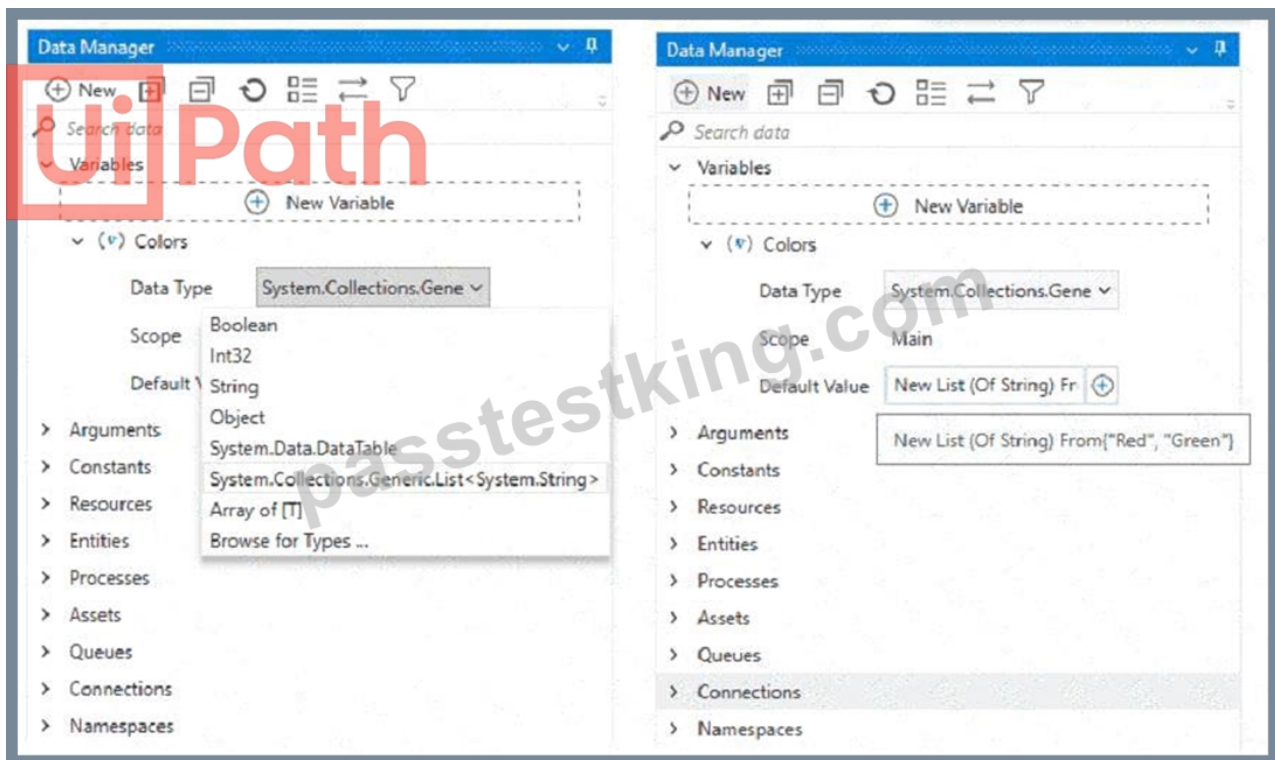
Data Manager

New

Search data

Variables

New Variable

(v) Colors

Data Type System.Collections.Gene

Scope

Default V

Boolean
Int32
String
Object
System.Data.DataTable
System.Collections.Generic.List<System.String>
Array of [T]
Browse for Types ...

Arguments
Constants
Resources
Entities
Processes
Assets
Queues
Connections
Namespaces

UiPath

Data Manager

New

Search data

Variables

New Variable

(v) Colors

Data Type System.Collections.Gene

Scope Main

Default Value New List (Of String) Fr

New List (Of String) From{"Red", "Green"}

Arguments
Constants
Resources
Entities
Processes
Assets
Queues
Connections
Namespaces

passtestking.com